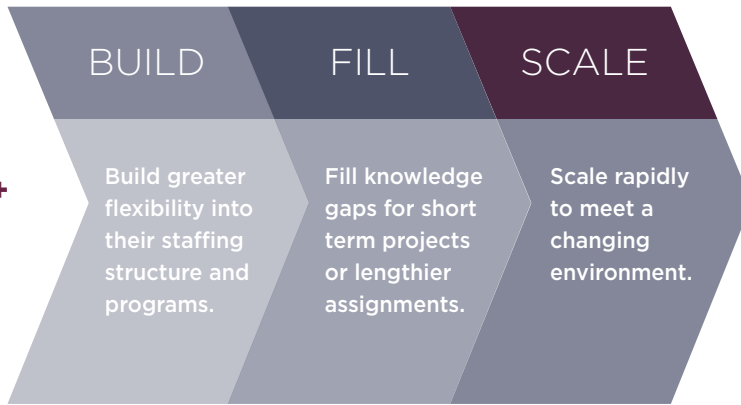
BUILD

Build greater flexibility into their staffing structure and programs.

FILL

Fill knowledge gaps for short term projects or lengthier assignments.

SCALE

Scale rapidly to meet a changing environment.